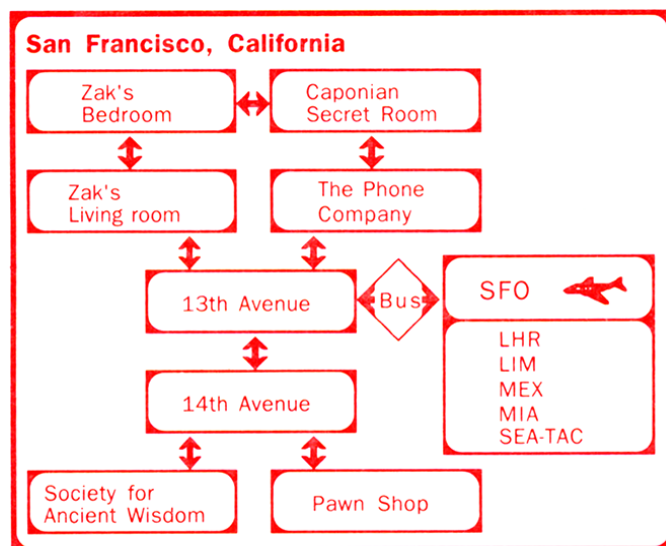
San Francisco, California

Zak's Bedroom

Caponian Secret Room

Zak's Living room

The Phone Company

13th Avenue

Bus

SFO

LHR
LIM
MEX
MIA
SEA-TAC

14th Avenue

Society for Ancient Wisdom

Pawn Shop